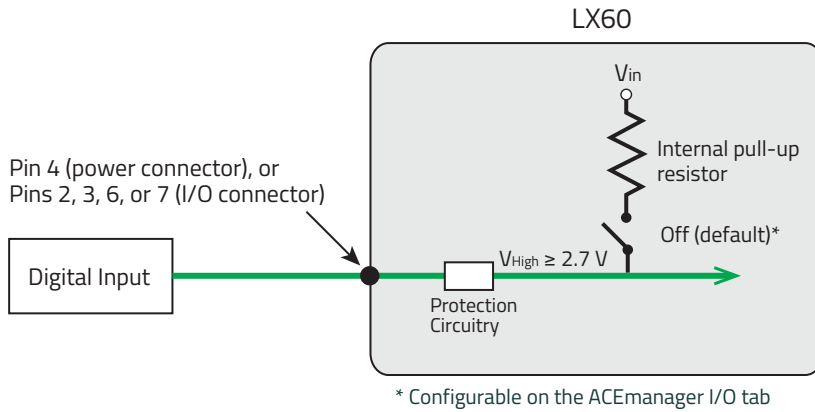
LX60

$V_{in}$

Internal pull-up resistor

Pin 4 (power connector), or
Pins 2, 3, 6, or 7 (I/O connector)

Off (default)*

Digital Input

$V_{High} \geq 2.7$ V

Protection Circuitry

* Configurable on the ACEmanager I/O tab